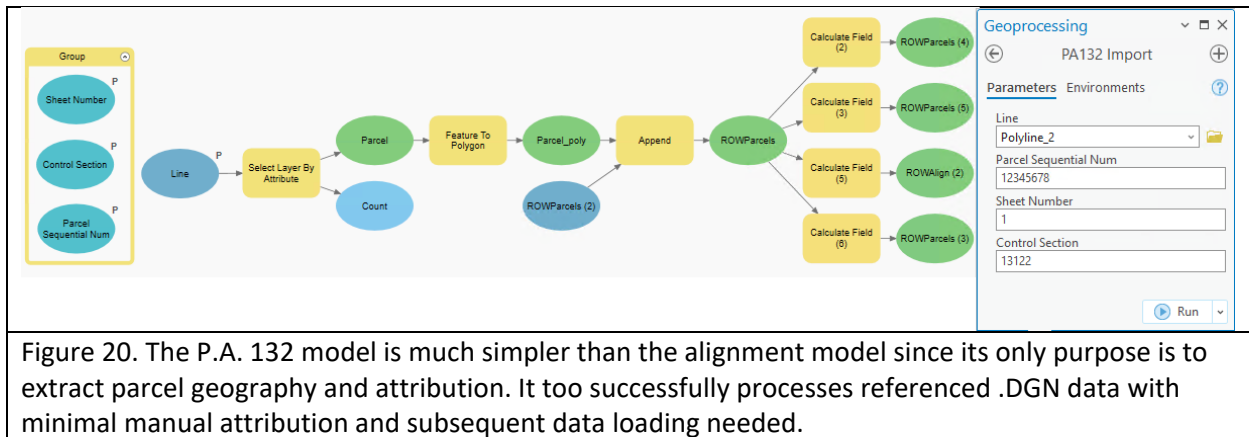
Group

Sheet Number P

Control Section P

Parcel Sequential Num P

Line P

Select Layer By Attribute

Parcel

Count

Feature To Polygon

Parcel_poly

ROWParcels (2)

Append

ROWParcels

Calculate Field (2)

ROWParcels (4)

Calculate Field (3)

ROWParcels (5)

Calculate Field (5)

ROWAlign (2)

Calculate Field (6)

ROWParcels (3)

Geoprocessing

PA132 Import

Parameters Environments

Line

Polyline_2

Parcel Sequential Num

12345678

Sheet Number

1

Control Section

13122

Run

Figure 20. The P.A. 132 model is much simpler than the alignment model since its only purpose is to extract parcel geography and attribution. It too successfully processes referenced .DGN data with minimal manual attribution and subsequent data loading needed.